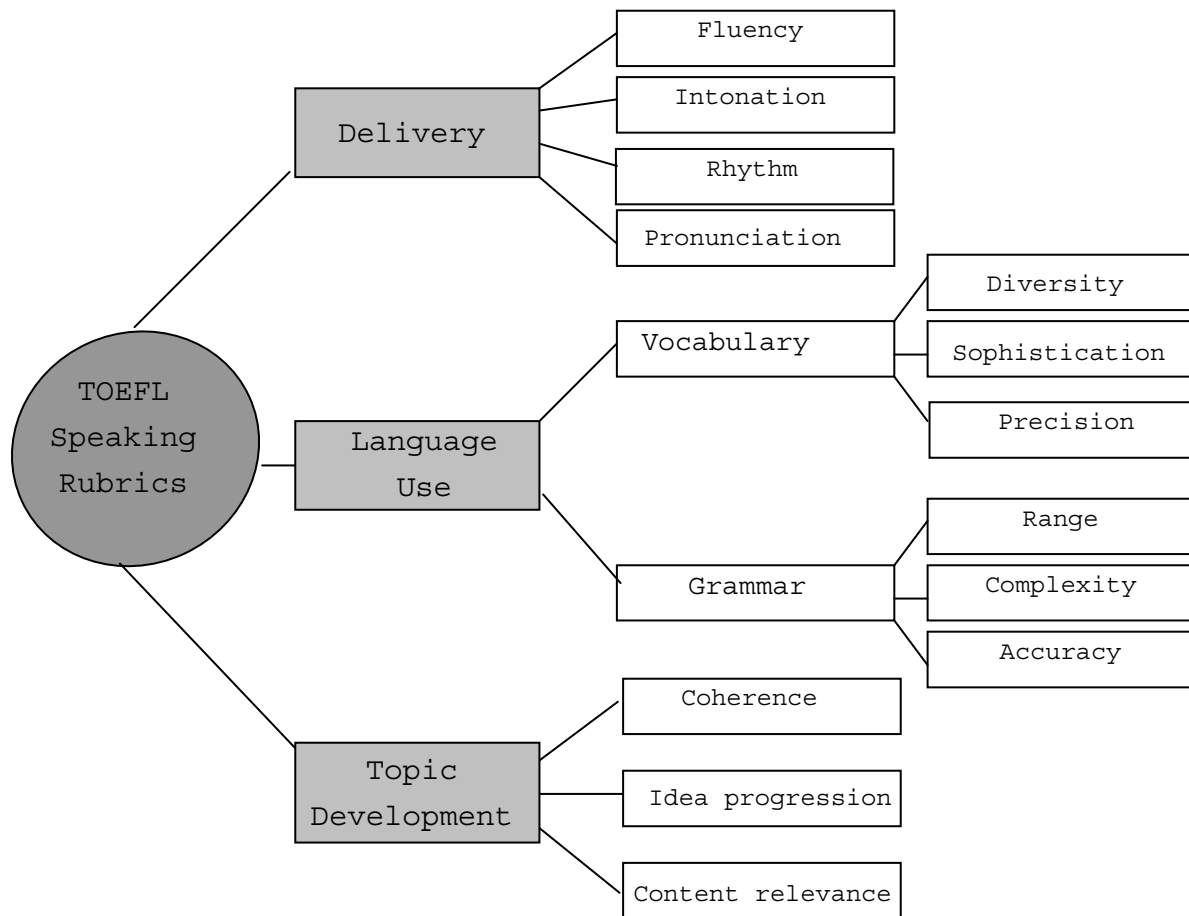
TOEFL Speaking Rubrics

Delivery

Fluency

Intonation

Rhythm

Pronunciation

Language Use

Vocabulary

Diversity

Sophistication

Precision

Grammar

Range

Complexity

Accuracy

Topic Development

Coherence

Idea progression

Content relevance